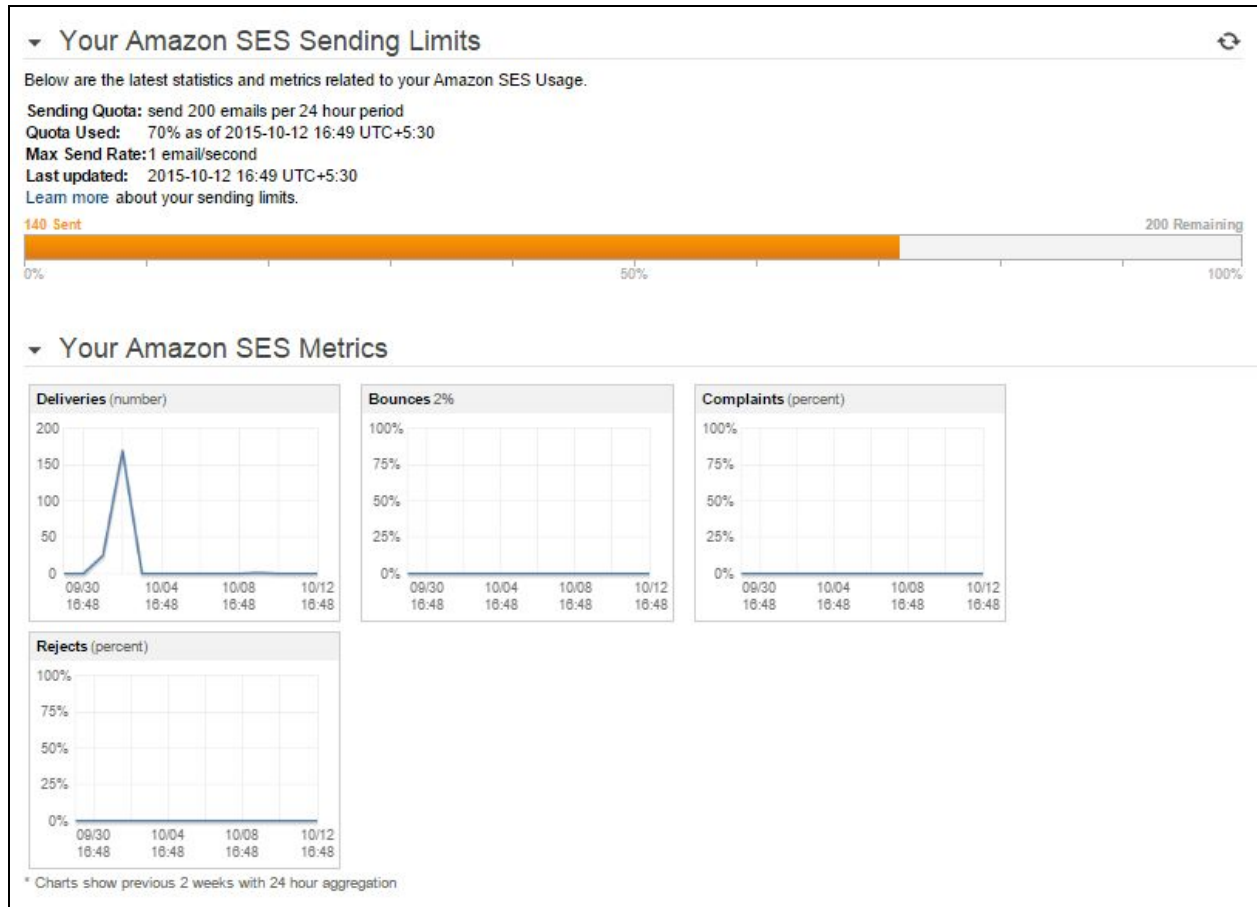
Your Amazon SES Sending Limits

Below are the latest statistics and metrics related to your Amazon SES Usage.

Sending Quota: send 200 emails per 24 hour period
Quota Used: 70% as of 2015-10-12 16:49 UTC+5:30
Max Send Rate: 1 email/second
Last updated: 2015-10-12 16:49 UTC+5:30
Learn more about your sending limits.

140 Sent
200 Remaining
0%
50%
100%

Your Amazon SES Metrics

Deliveries (number)
200
150
100
50
0
09/30 16:48
10/04 16:48
10/08 16:48
10/12 16:48

Bounces 2%
100%
75%
50%
25%
0%
09/30 16:48
10/04 16:48
10/08 16:48
10/12 16:48

Complaints (percent)
100%
75%
50%
25%
0%
09/30 16:48
10/04 16:48
10/08 16:48
10/12 16:48

Rejects (percent)
100%
75%
50%
25%
0%
09/30 16:48
10/04 16:48
10/08 16:48
10/12 16:48

* Charts show previous 2 weeks with 24 hour aggregation